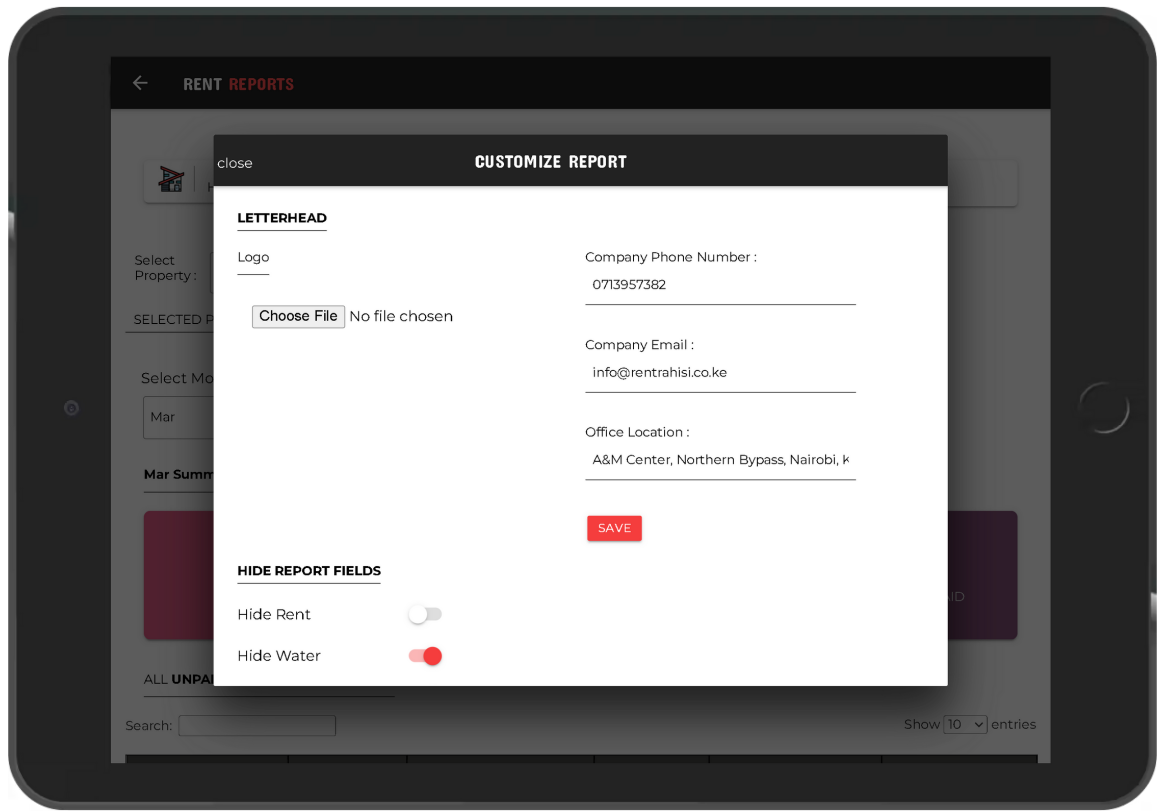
RENT REPORTS

Select Property :

SELECTED P

Select Mo

Mar

Mar Summ

ID

ALL UNPAI

close

CUSTOMIZE REPORT

LETTERHEAD

Logo

Choose File No file chosen

Company Phone Number :

0713957382

Company Email :

info@rentrahisi.co.ke

Office Location :

A&M Center, Northern Bypass, Nairobi, K

SAVE

HIDE REPORT FIELDS

Hide Rent

Hide Water

Search:

Show 10 entries